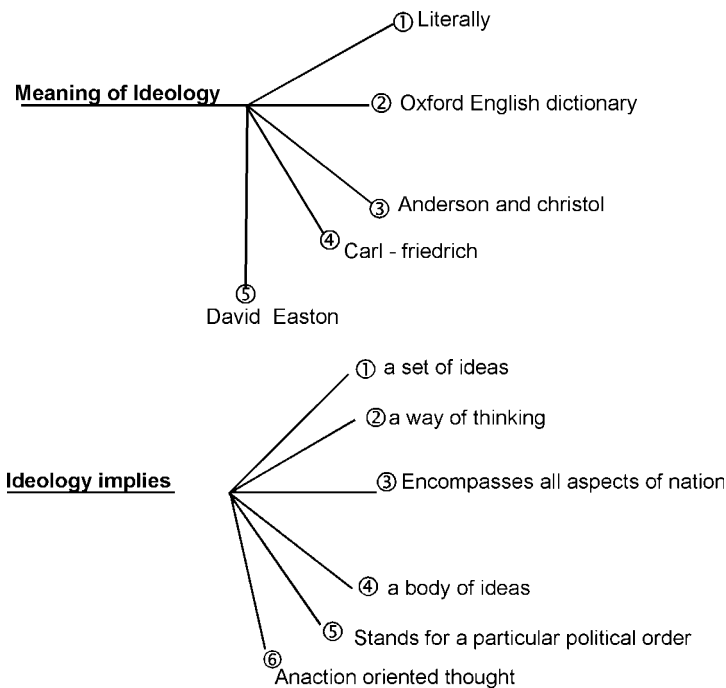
Meaning of Ideology

① Literally

② Oxford English dictionary

③ Anderson and christol

④ Carl - friedrich

⑤ David Easton

Ideology implies

① a set of ideas

② a way of thinking

③ Encompasses all aspects of nation

④ a body of ideas

⑤ Stands for a particular political order

⑥ Anaction oriented thought